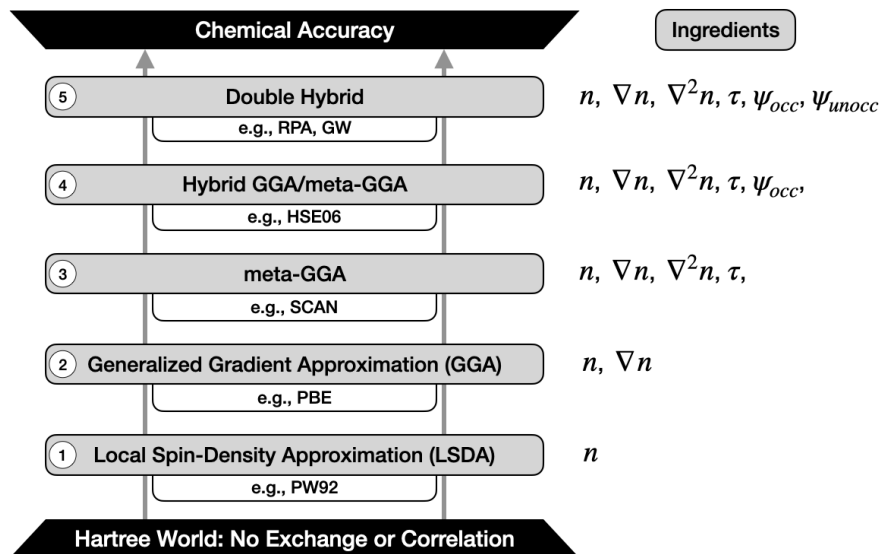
Chemical Accuracy

Ingredients

5 Double Hybrid
e.g., RPA, GW

$n, \nabla n, \nabla^2 n, \tau, \psi_{occ}, \psi_{unocc}$

4 Hybrid GGA/meta-GGA
e.g., HSE06

$n, \nabla n, \nabla^2 n, \tau, \psi_{occ},$

3 meta-GGA
e.g., SCAN

$n, \nabla n, \nabla^2 n, \tau,$

2 Generalized Gradient Approximation (GGA)
e.g., PBE

$n, \nabla n$

1 Local Spin-Density Approximation (LSDA)
e.g., PW92

$n$

Hartree World: No Exchange or Correlation